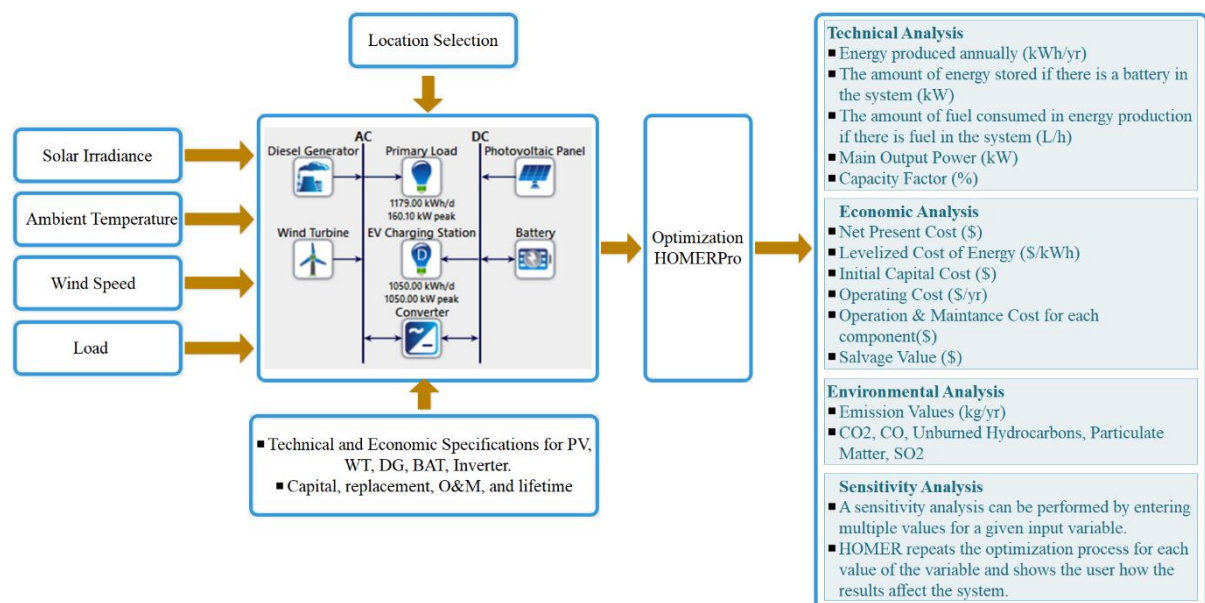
Location Selection

Solar Irradiance

Ambient Temperature

Wind Speed

Load

AC

DC

Diesel Generator

Primary Load

Photovoltaic Panel

1179.00 kWh/d
160.10 kW peak

Wind Turbine

EV Charging Station

Battery

1050.00 kWh/d
1050.00 kW peak

Converter

▪ Technical and Economic Specifications for PV, WT, DG, BAT, Inverter.
▪ Capital, replacement, O&M, and lifetime

Optimization HOMERPro

Technical Analysis
▪ Energy produced annually (kWh/yr)
▪ The amount of energy stored if there is a battery in the system (kW)
▪ The amount of fuel consumed in energy production if there is fuel in the system (L/h)
▪ Main Output Power (kW)
▪ Capacity Factor (%)

Economic Analysis
▪ Net Present Cost ($)
▪ Levelized Cost of Energy ($/kWh)
▪ Initial Capital Cost ($)
▪ Operating Cost ($/yr)
▪ Operation & Maintance Cost for each component($)
▪ Salvage Value ($)

Environmental Analysis
▪ Emission Values (kg/yr)
▪ CO2, CO, Unburned Hydrocarbons, Particulate Matter, SO2

Sensitivity Analysis
▪ A sensitivity analysis can be performed by entering multiple values for a given input variable.
▪ HOMER repeats the optimization process for each value of the variable and shows the user how the results affect the system.